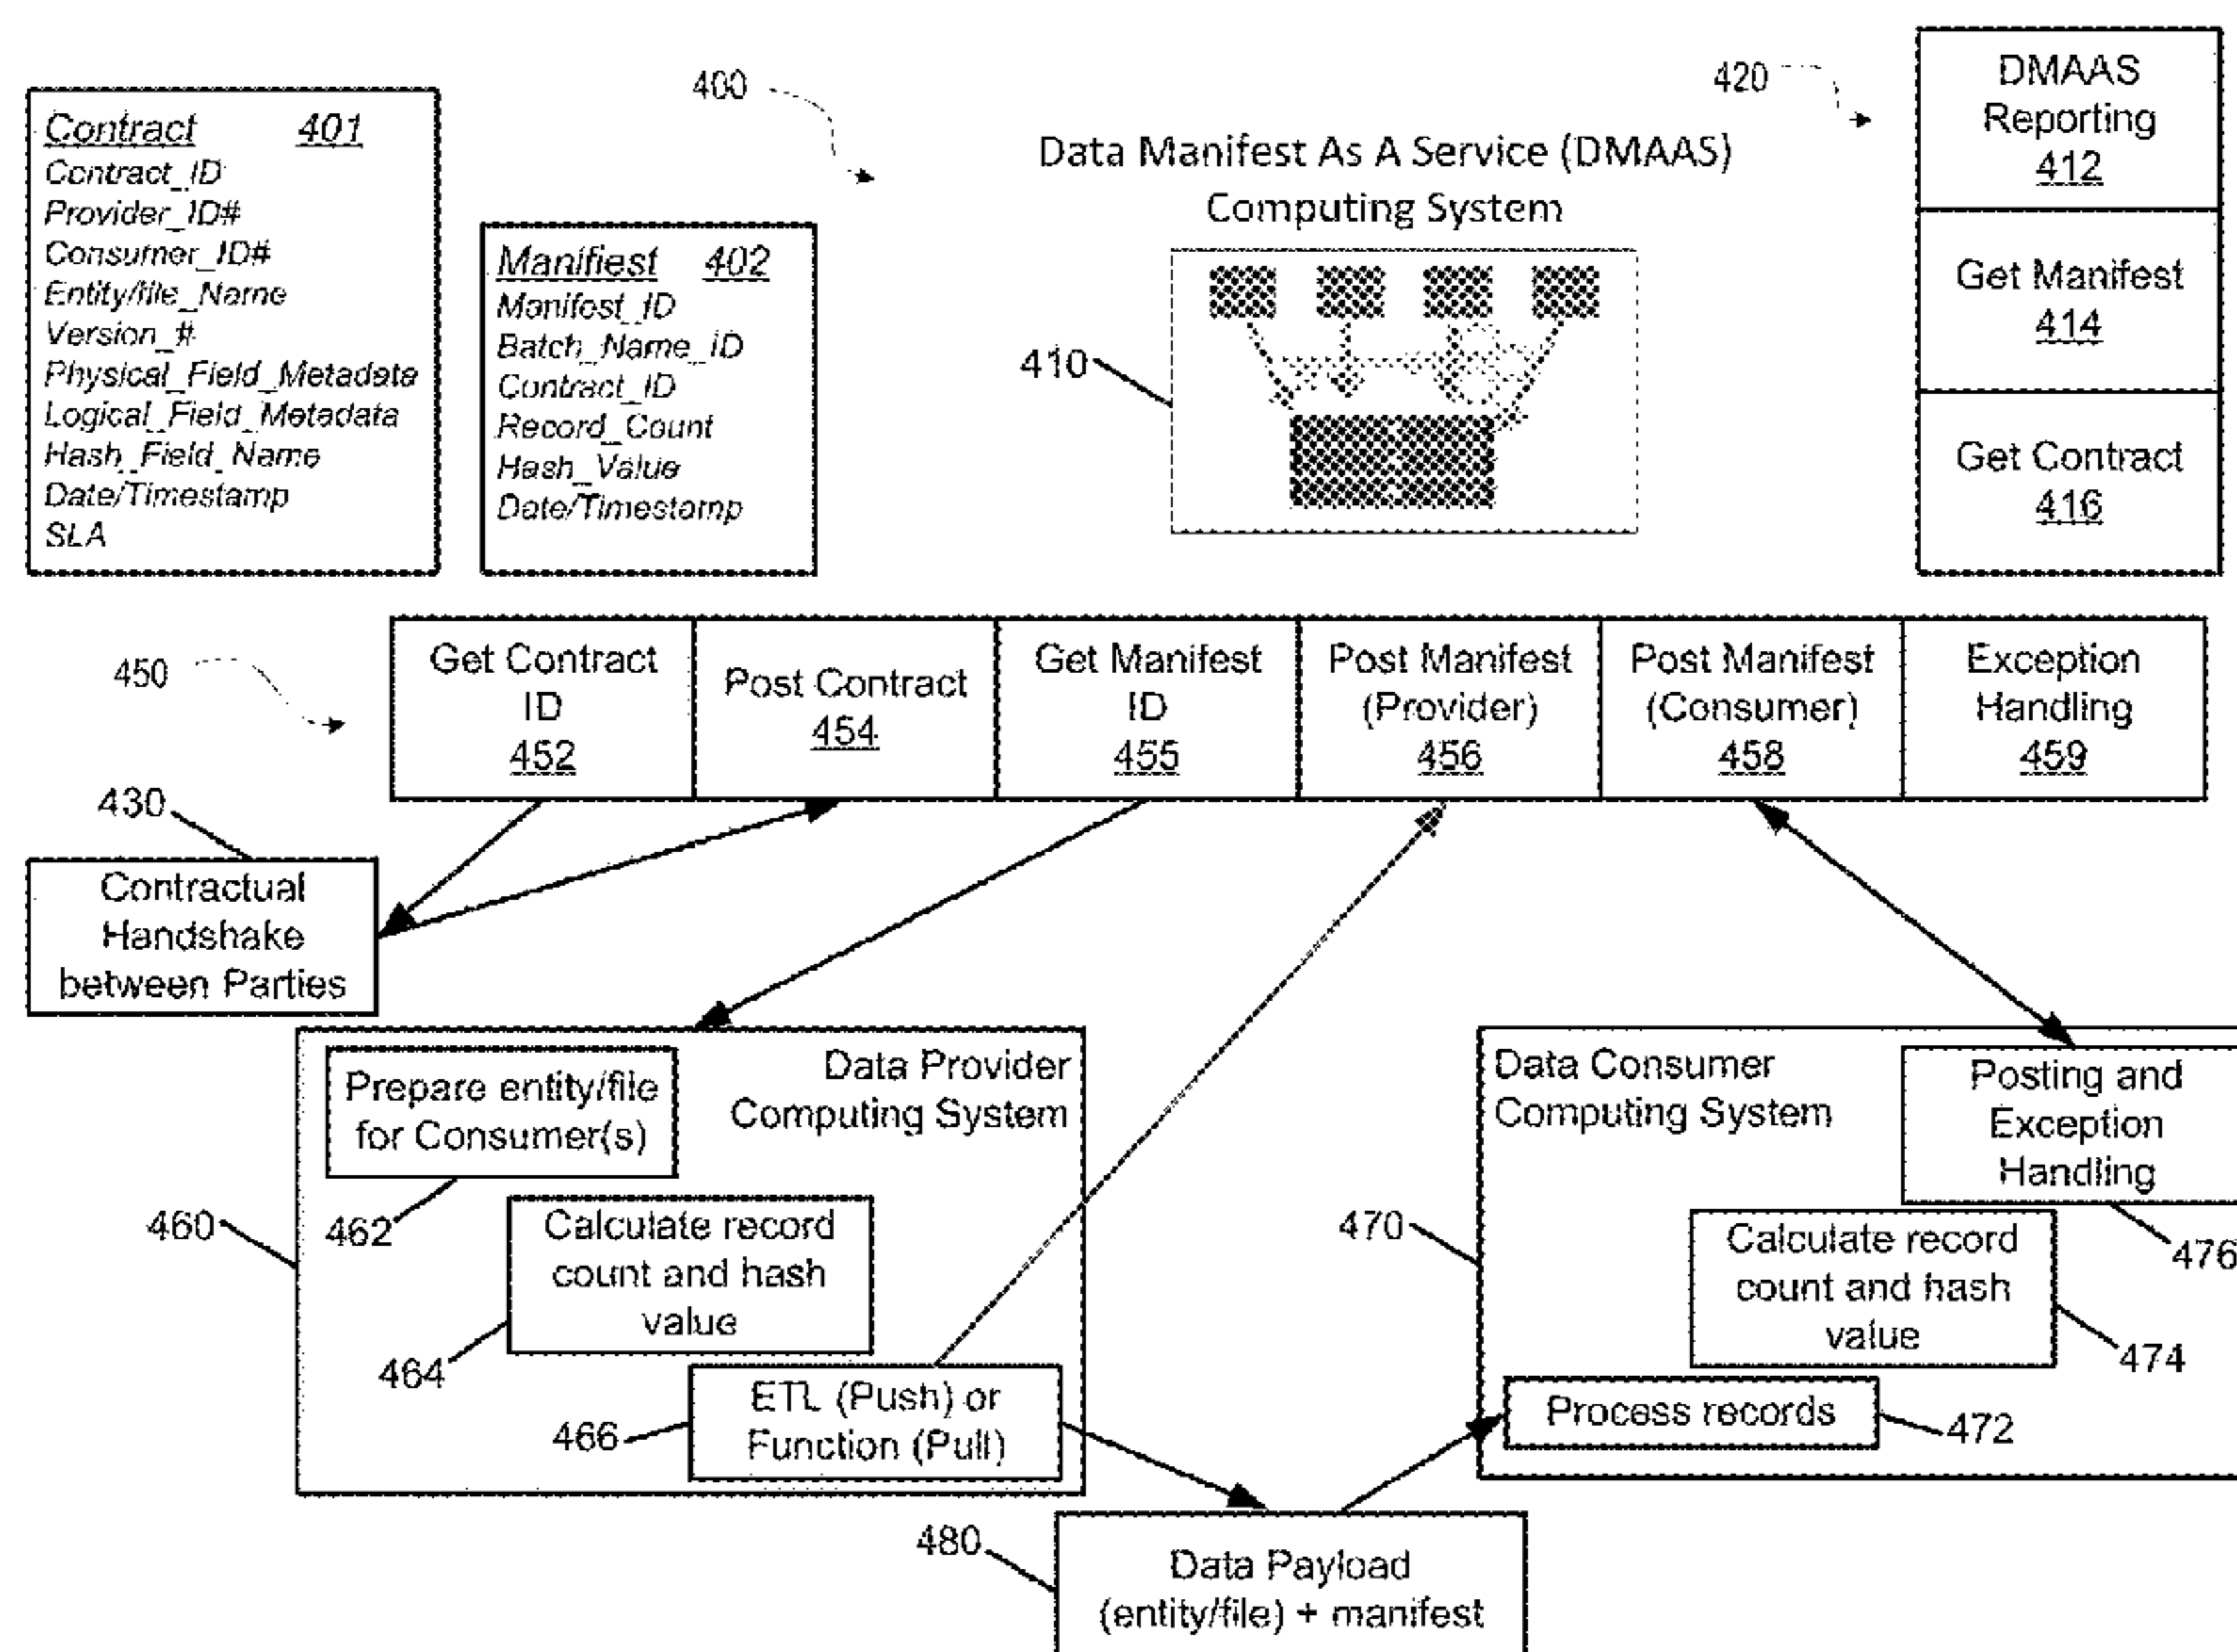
Contract 401
Contract_ID
Provider_ID#
Consumer_ID#
Entity/file_Name
Version_#
Physical_Field_Metadata
Logical_Field_Metadata
Hash_Field_Name
Date/Timestamp
SLA

Manifest 402
Manifest_ID
Batch_Name_ID
Contract_ID
Record_Count
Hash_Value
Date/Timestamp

400

Data Manifest As A Service (DMAAS) Computing System

410

420

DMAAS Reporting 412

Get Manifest 414

Get Contract 416

450

Get Contract ID 452

Post Contract 454

Get Manifest ID 455

Post Manifest (Provider) 456

Post Manifest (Consumer) 458

Exception Handling 459

430

Contractual Handshake between Parties

460

Prepare entity/file for Consumer(s)

Data Provider Computing System

462

Calculate record count and hash value

464

466

ETL (Push) or Function (Pull)

470

Data Consumer Computing System

Posting and Exception Handling

476

Calculate record count and hash value

474

Process records

472

480

Data Payload (entity/file) + manifest